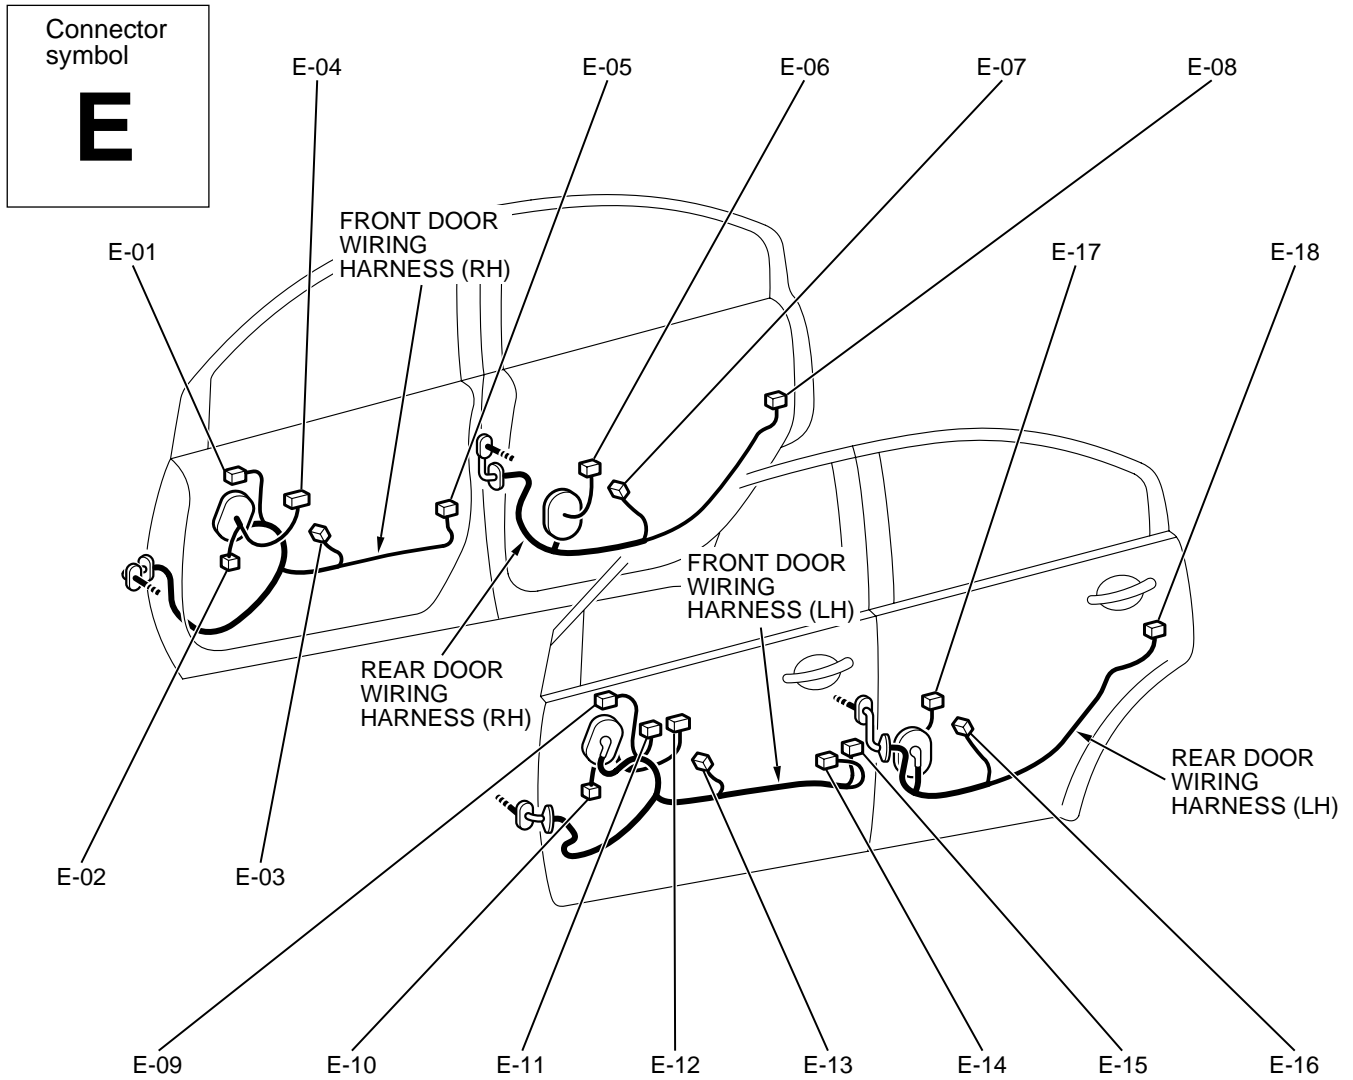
Connector symbol

E

E-04
E-05
E-06
E-07
E-08

FRONT DOOR WIRING HARNESS (RH)

E-01
E-17
E-18

FRONT DOOR WIRING HARNESS (LH)

REAR DOOR WIRING HARNESS (RH)

REAR DOOR WIRING HARNESS (LH)

E-02
E-03

E-09
E-10
E-11
E-12
E-13
E-14
E-15
E-16